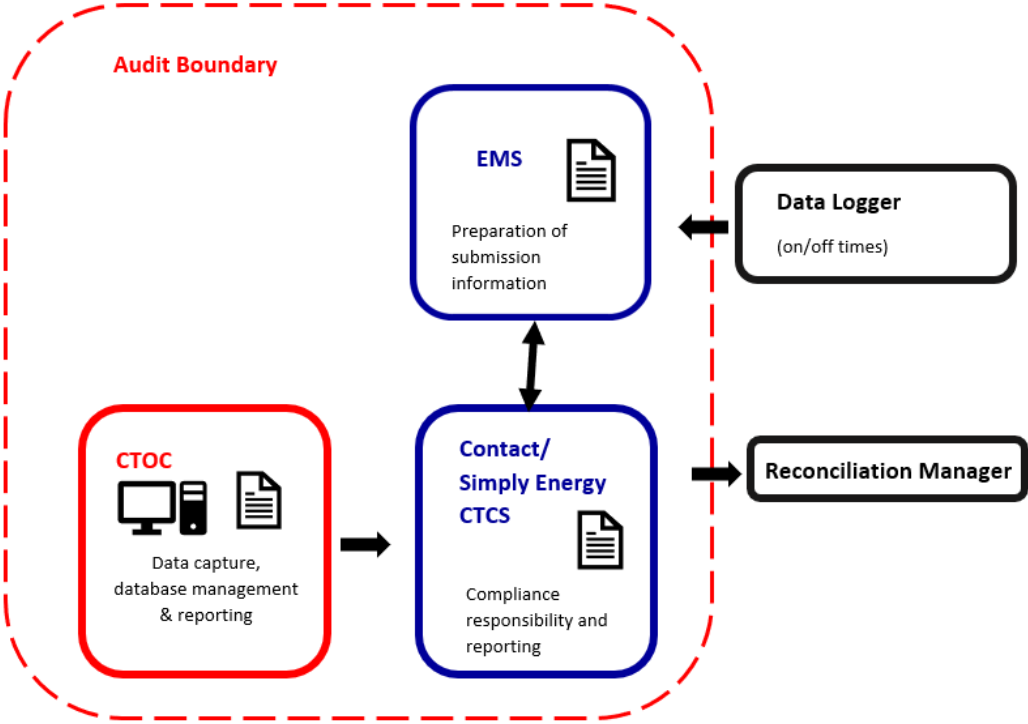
Audit Boundary

EMS

Preparation of submission information

Data Logger

(on/off times)

CTOC

Data capture, database management & reporting

Contact/ Simply Energy CTCS

Compliance responsibility and reporting

Reconciliation Manager